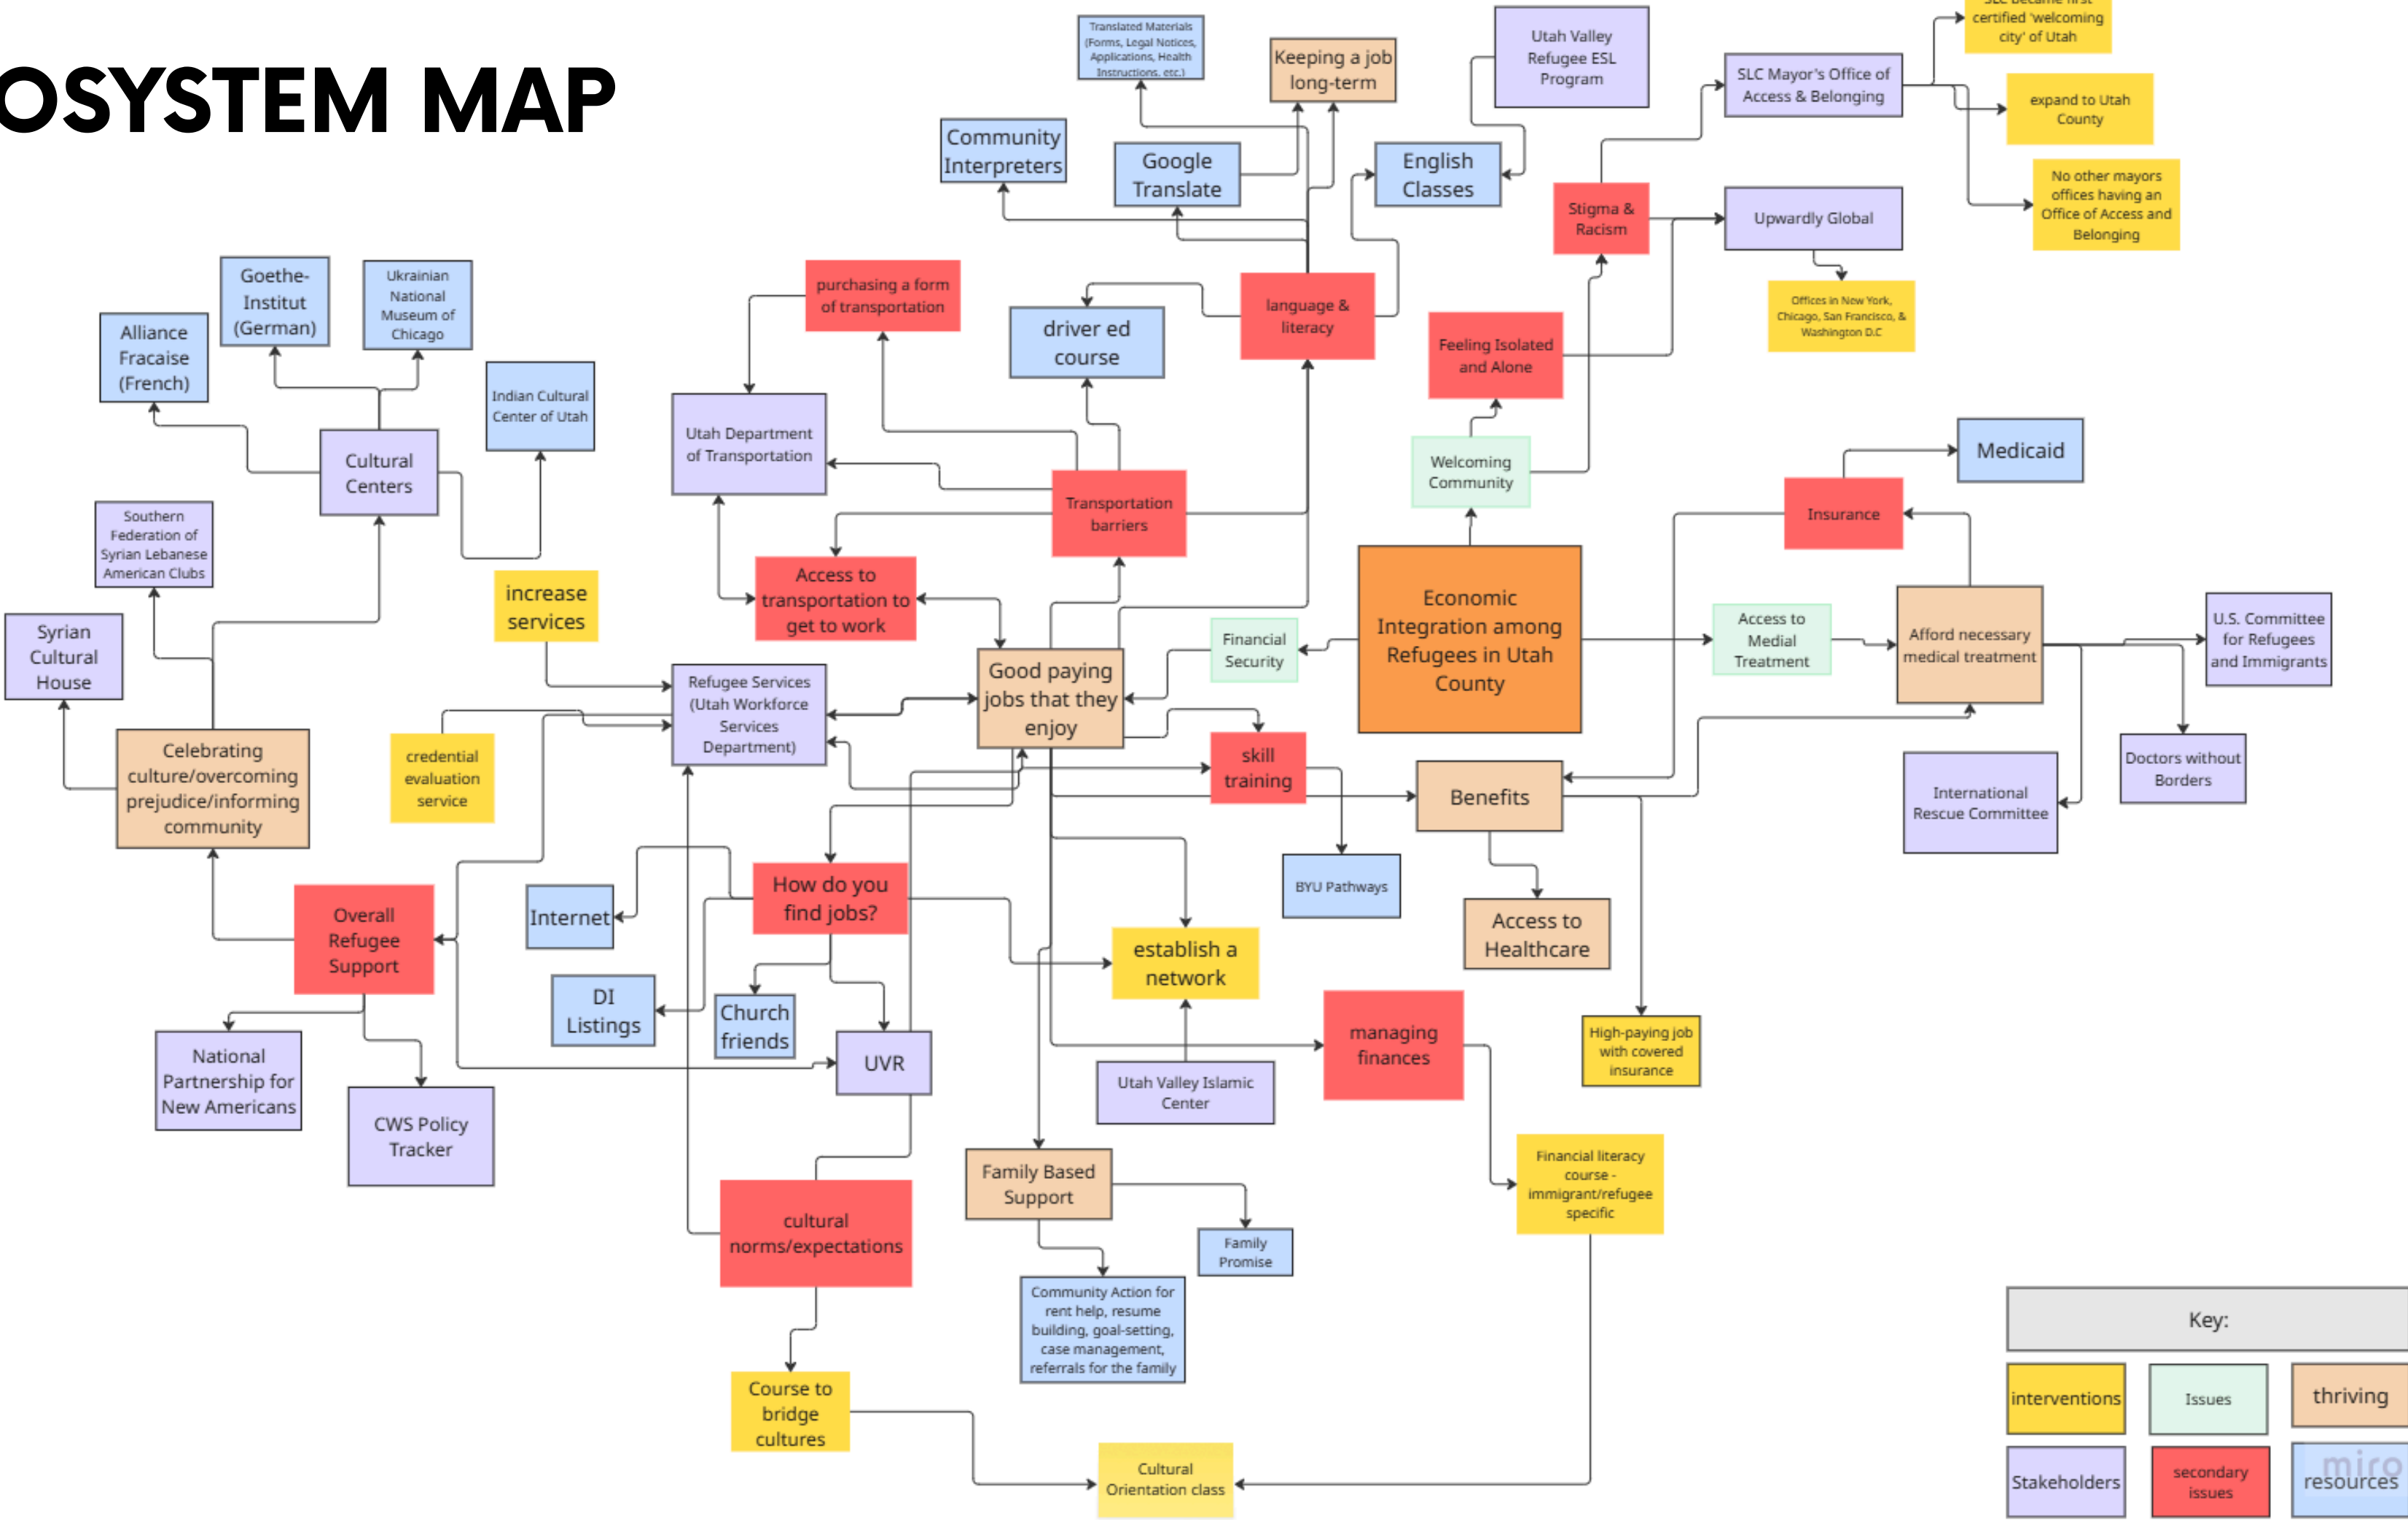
OSYSTEM MAP

Translated Materials (Forms, Legal Notices, Applications, Health Instructions, etc.)

Keeping a job long-term

Utah Valley Refugee ESL Program

SLC became first certified 'welcoming city' of Utah

SLC Mayor's Office of Access & Belonging

expand to Utah County

No other mayors offices having an Office of Access and Belonging

Community Interpreters

Google Translate

English Classes

Stigma & Racism

Upwardly Global

Offices in New York, Chicago, San Francisco, & Washington D.C

Goethe-Institut (German)

Ukrainian National Museum of Chicago

Alliance Fracaise (French)

Indian Cultural Center of Utah

purchasing a form of transportation

driver ed course

language & literacy

Feeling Isolated and Alone

Cultural Centers

Utah Department of Transportation

Transportation barriers

Welcoming Community

Medicaid

Southern Federation of Syrian Lebanese American Clubs

Insurance

increase services

Access to transportation to get to work

Economic Integration among Refugees in Utah County

Syrian Cultural House

Financial Security

Access to Medial Treatment

Afford necessary medical treatment

U.S. Committee for Refugees and Immigrants

Refugee Services (Utah Workforce Services Department)

Good paying jobs that they enjoy

credential evaluation service

Celebrating culture/overcoming prejudice/informing community

skill training

Benefits

Doctors without Borders

International Rescue Committee

BYU Pathways

How do you find jobs?

Internet

Overall Refugee Support

Access to Healthcare

establish a network

DI Listings

Church friends

UVR

managing finances

High-paying job with covered insurance

National Partnership for New Americans

Utah Valley Islamic Center

CWS Policy Tracker

Family Based Support

Financial literacy course - immigrant/refugee specific

cultural norms/expectations

Family Promise

Community Action for rent help, resume building, goal-setting, case management, referrals for the family

Key:

interventions

Issues

thriving

Course to bridge cultures

Cultural Orientation class

Stakeholders

secondary issues

resources

miro